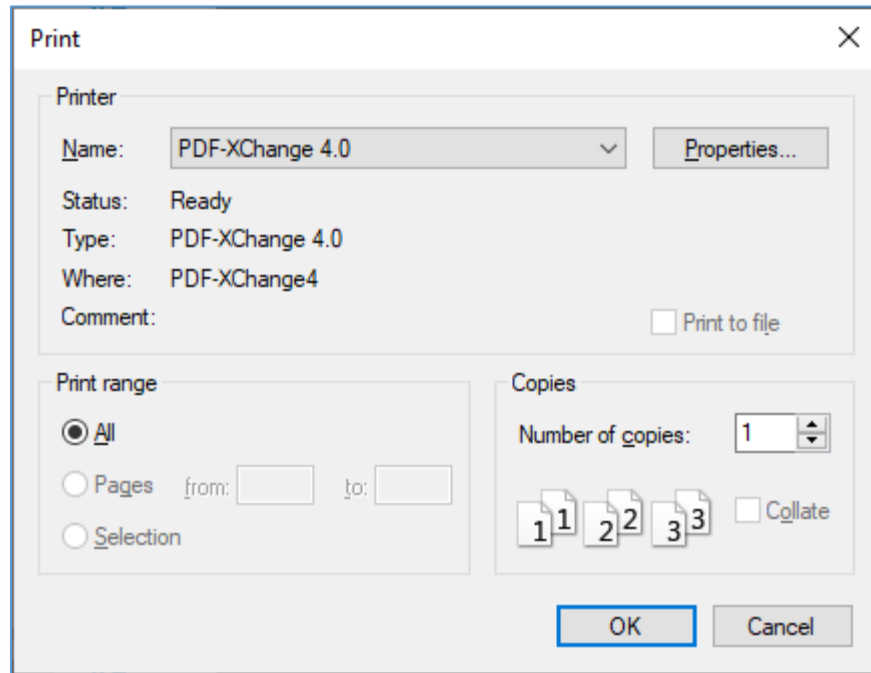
Print

×

Printer

Name: PDF-XChange 4.0

Properties...

Status: Ready

Type: PDF-XChange 4.0

Where: PDF-XChange4

Comment:

Print to file

Print range

All

Pages from: to:

Selection

Copies

Number of copies: 1

1 1 2 2 3 3

Collate

OK

Cancel